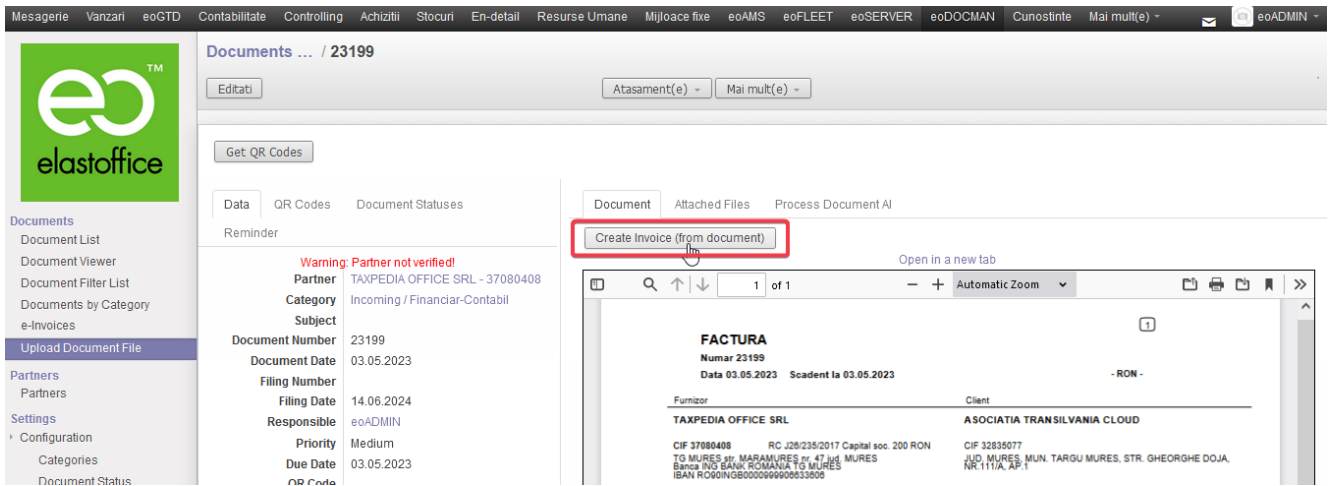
Mesagerie Vanzari eoGTD Contabilitate Controlling Achizitii Stocuri En-detail Resurse Umane Mijloace fixe eoAMS eoFLEET eoSERVER eoDOCMAN Cunostinte Mai mult(e) eoADMIN

eo™
elastoffice

Documents
Document List
Document Viewer
Document Filter List
Documents by Category
e-Invoices
Upload Document File
Partners
Partners
Settings
Configuration
Categories
Document Status

Documents ... / 23199

Editati

Atasament(e) Mai mult(e)

Get QR Codes

Data QR Codes Document Statuses
Reminder

Warning: Partner not verified!

| | |
|---|---|
| Partner | TAXPEDIA OFFICE SRL - 37080408 |
| Category | Incoming / Financiar-Contabil |
| Subject | |
| Document Number | 23199 |
| Document Date | 03.05.2023 |
| Filing Number | |
| Filing Date | 14.06.2024 |
| Responsible | eoADMIN |
| Priority | Medium |
| Due Date | 03.05.2023 |
| QR Code | |

Document Attached Files Process Document AI

Create Invoice (from document)

Open in a new tab

1 of 1 Automatic Zoom

1

FACTURA
Numar 23199
Data 03.05.2023 Scadent la 03.05.2023 - RON -

Furnizor
TAXPEDIA OFFICE SRL
CIF 37080408 RC J26/235/2017 Capital soc. 200 RON
TG MURES str. MARAMURES nr. 47 jud. MURES
Banca ING BANK ROMANIA TG MURES
IBAN RO90INGB0000999906633606

Client
ASOCIATIA TRANSILVANIA CLOUD
CIF 32835077
JUD. MURES, MUN. TARGU MURES, STR. GHEORGHE DOJA, NR.111/A, AP.1